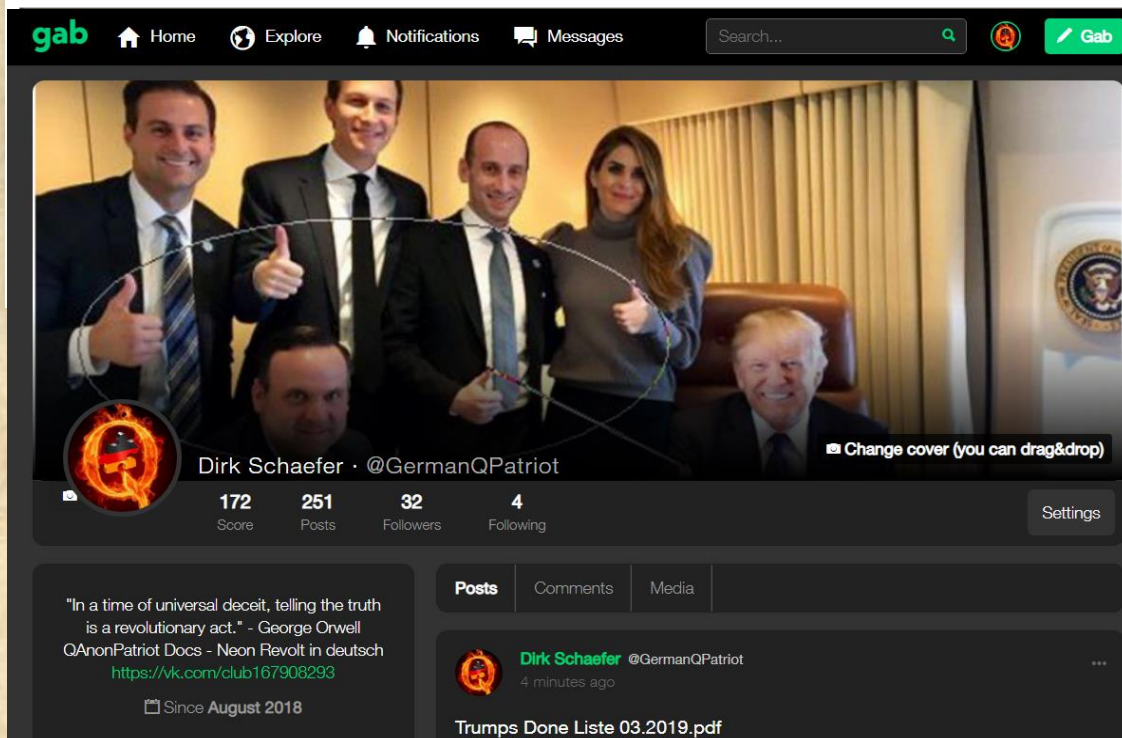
gab Home Explore Notifications Messages Search... Gab

Change cover (you can drag&drop)

Dirk Schaefer · @GermanQPatriot

172 Score
251 Posts
32 Followers
4 Following

Settings

"In a time of universal deceit, telling the truth is a revolutionary act." - George Orwell
QAnonPatriot Docs - Neon Revolt in deutsch
https://vk.com/club167908293

Since August 2018

Posts Comments Media

Dirk Schaefer @GermanQPatriot
4 minutes ago

Trumps Done Liste 03.2019.pdf